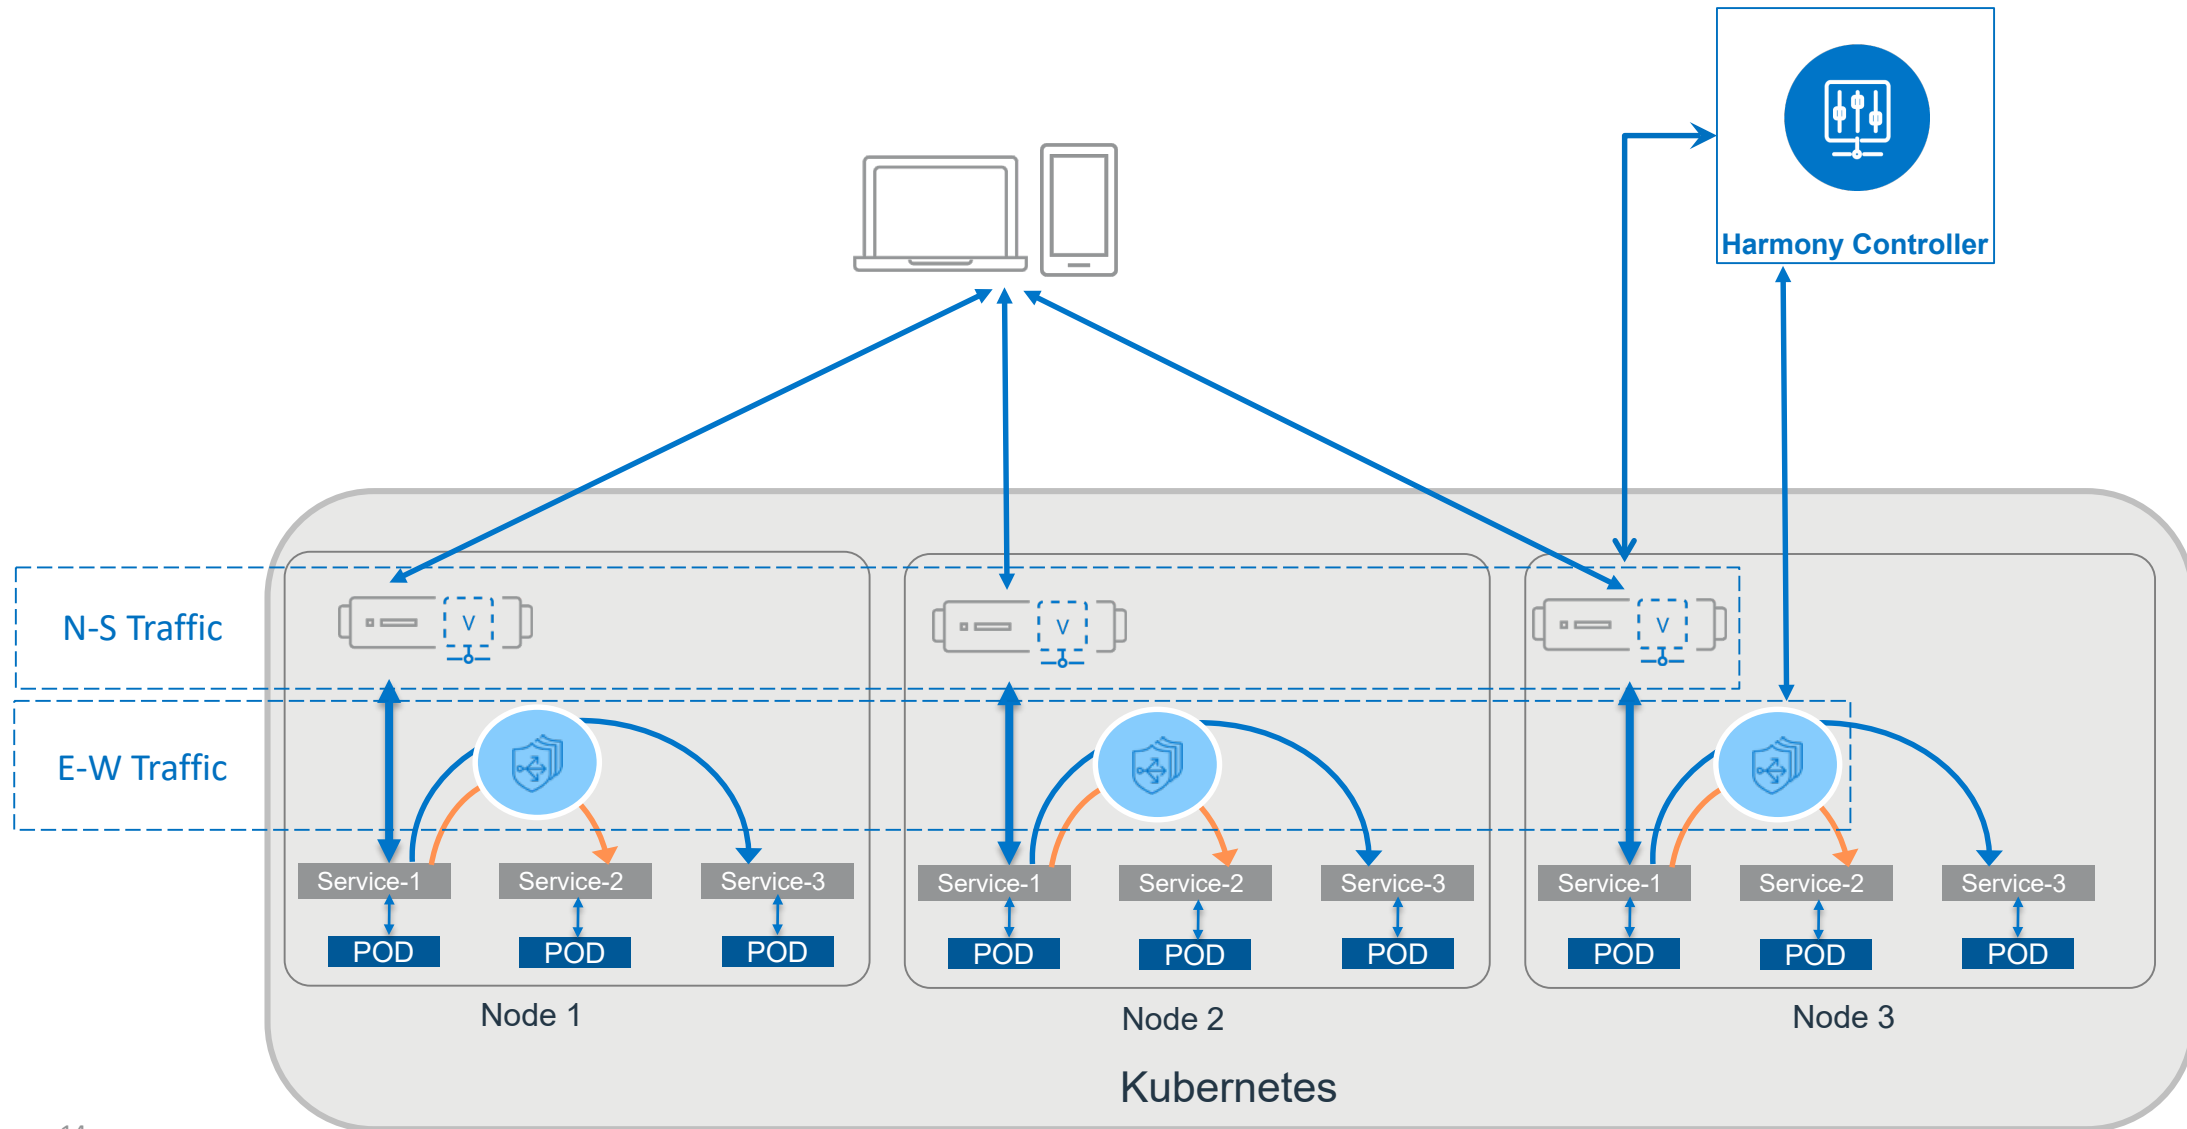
Harmony Controller

N-S Traffic

E-W Traffic

V

V

V

Service-1

Service-2

Service-3

POD

POD

POD

Node 1

Service-1

Service-2

Service-3

POD

POD

POD

Node 2

Service-1

Service-2

Service-3

POD

POD

POD

Node 3

Kubernetes